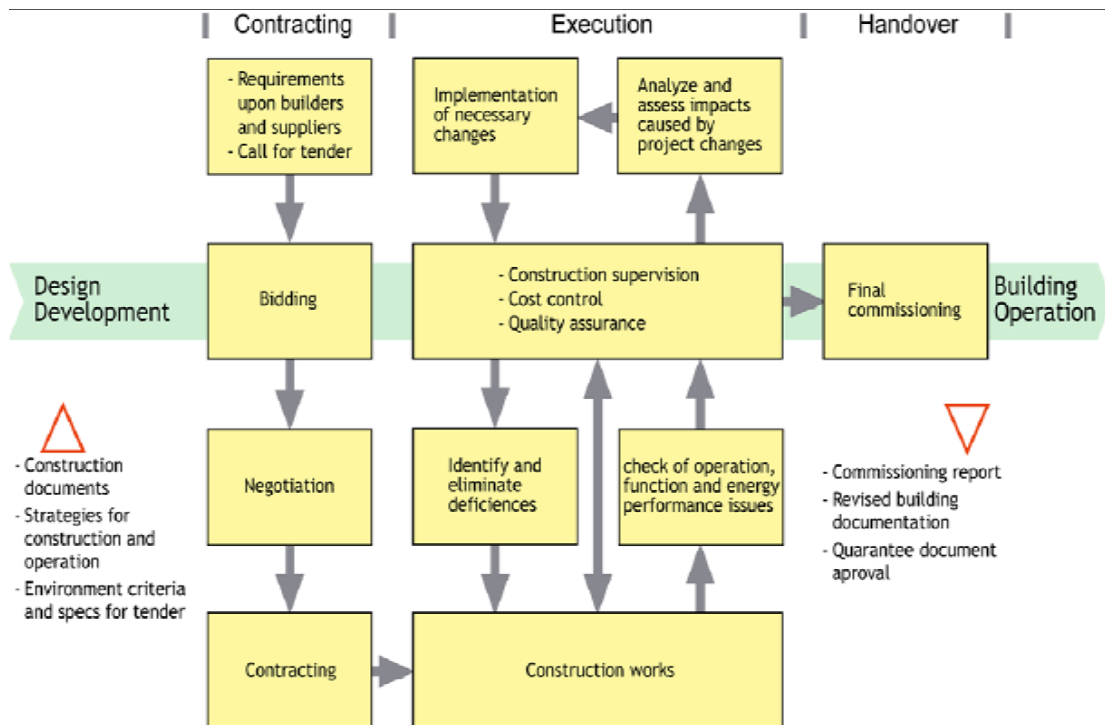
Contracting

Execution

Handover

- Requirements upon builders and suppliers
- Call for tender

Implementation of necessary changes

Analyze and assess impacts caused by project changes

Design Development

Bidding

- Construction supervision
- Cost control
- Quality assurance

Final commissioning

Building Operation

- Construction documents
- Strategies for construction and operation
- Environment criteria and specs for tender

Negotiation

Identify and eliminate deficiences

check of operation, function and energy performance issues

- Commissioning report
- Revised building documentation
- Quarantee document aproval

Contracting

Construction works